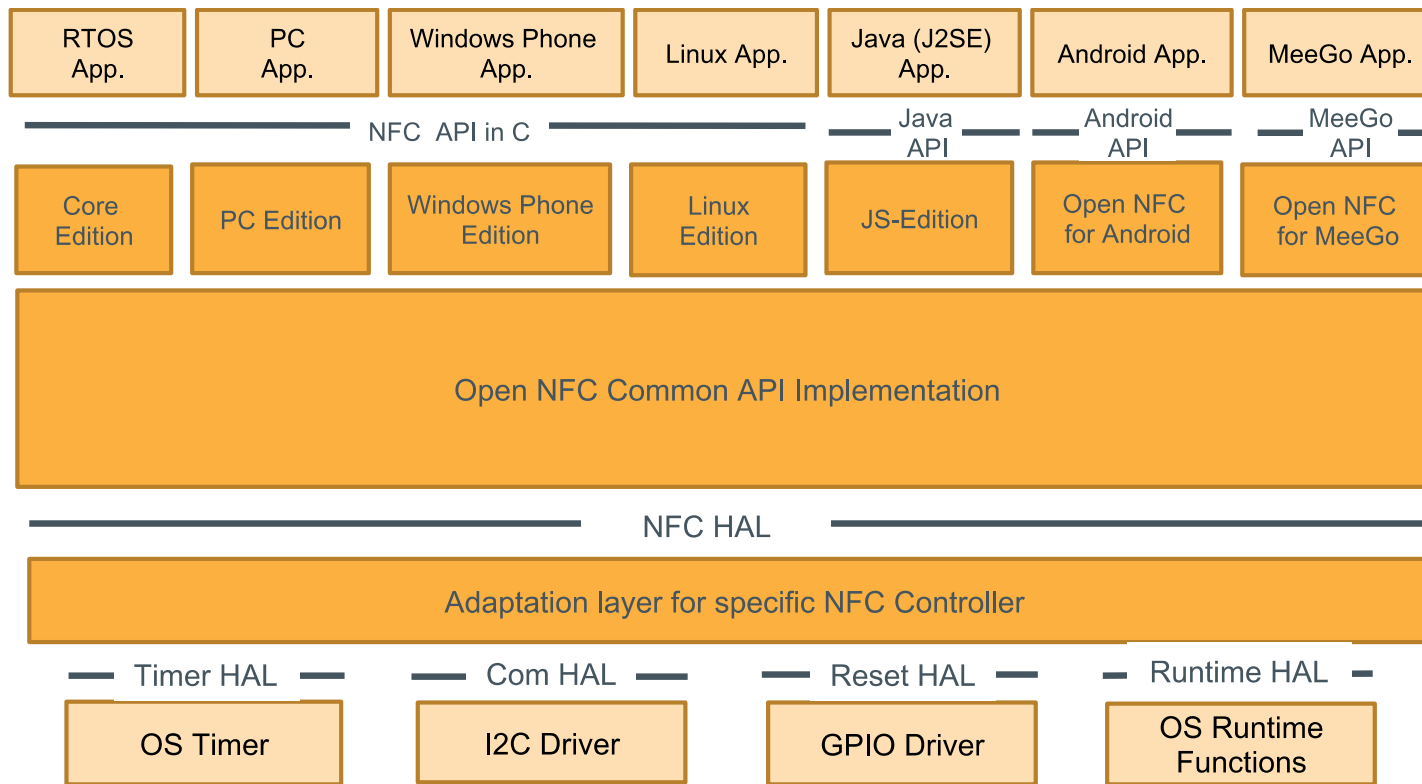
RTOS App.

PC App.

Windows Phone App.

Linux App.

Java (J2SE) App.

Android App.

MeeGo App.

NFC API in C

Java API

Android API

MeeGo API

Core Edition

PC Edition

Windows Phone Edition

Linux Edition

JS-Edition

Open NFC for Android

Open NFC for MeeGo

Open NFC Common API Implementation

NFC HAL

Adaptation layer for specific NFC Controller

Timer HAL

Com HAL

Reset HAL

Runtime HAL

OS Timer

I2C Driver

GPIO Driver

OS Runtime Functions